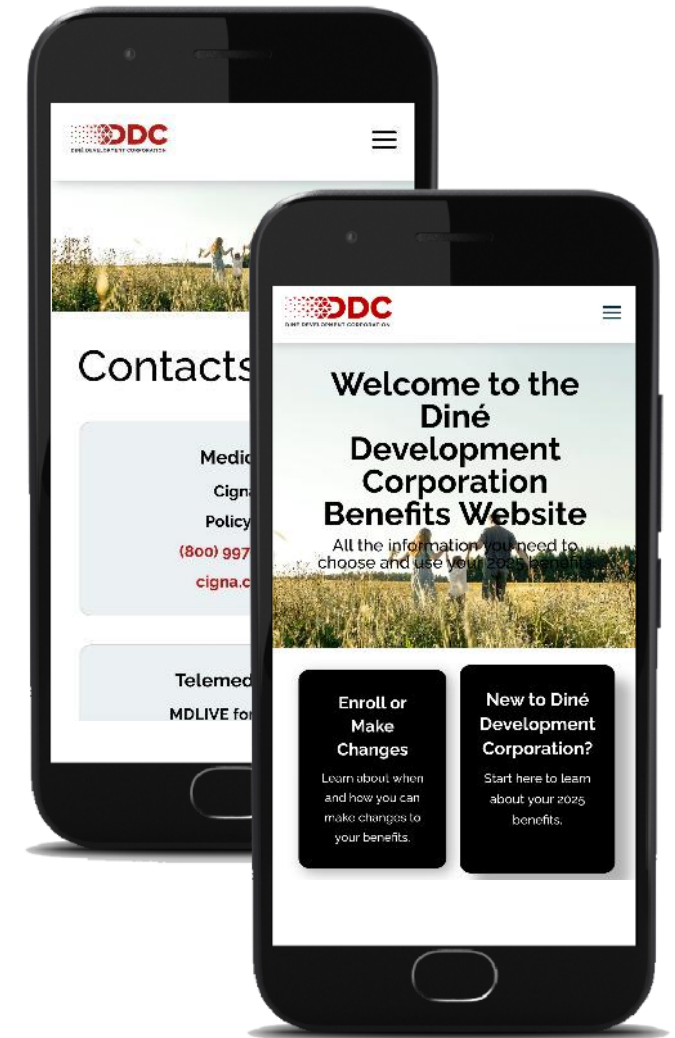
DDC
DINÉ DEVELOPMENT CORPORATION

Contacts

Medic
Cigna
Policy
(800) 997
cigna.c

Telemed
MDLIVE fo

DDC
DINÉ DEVELOPMENT CORPORATION

Welcome to the Diné Development Corporation Benefits Website

All the information you need to choose and use your 2025 benefits

Enroll or Make Changes
Learn about when and how you can make changes to your benefits.

New to Diné Development Corporation?
Start here to learn about your 2025 benefits.